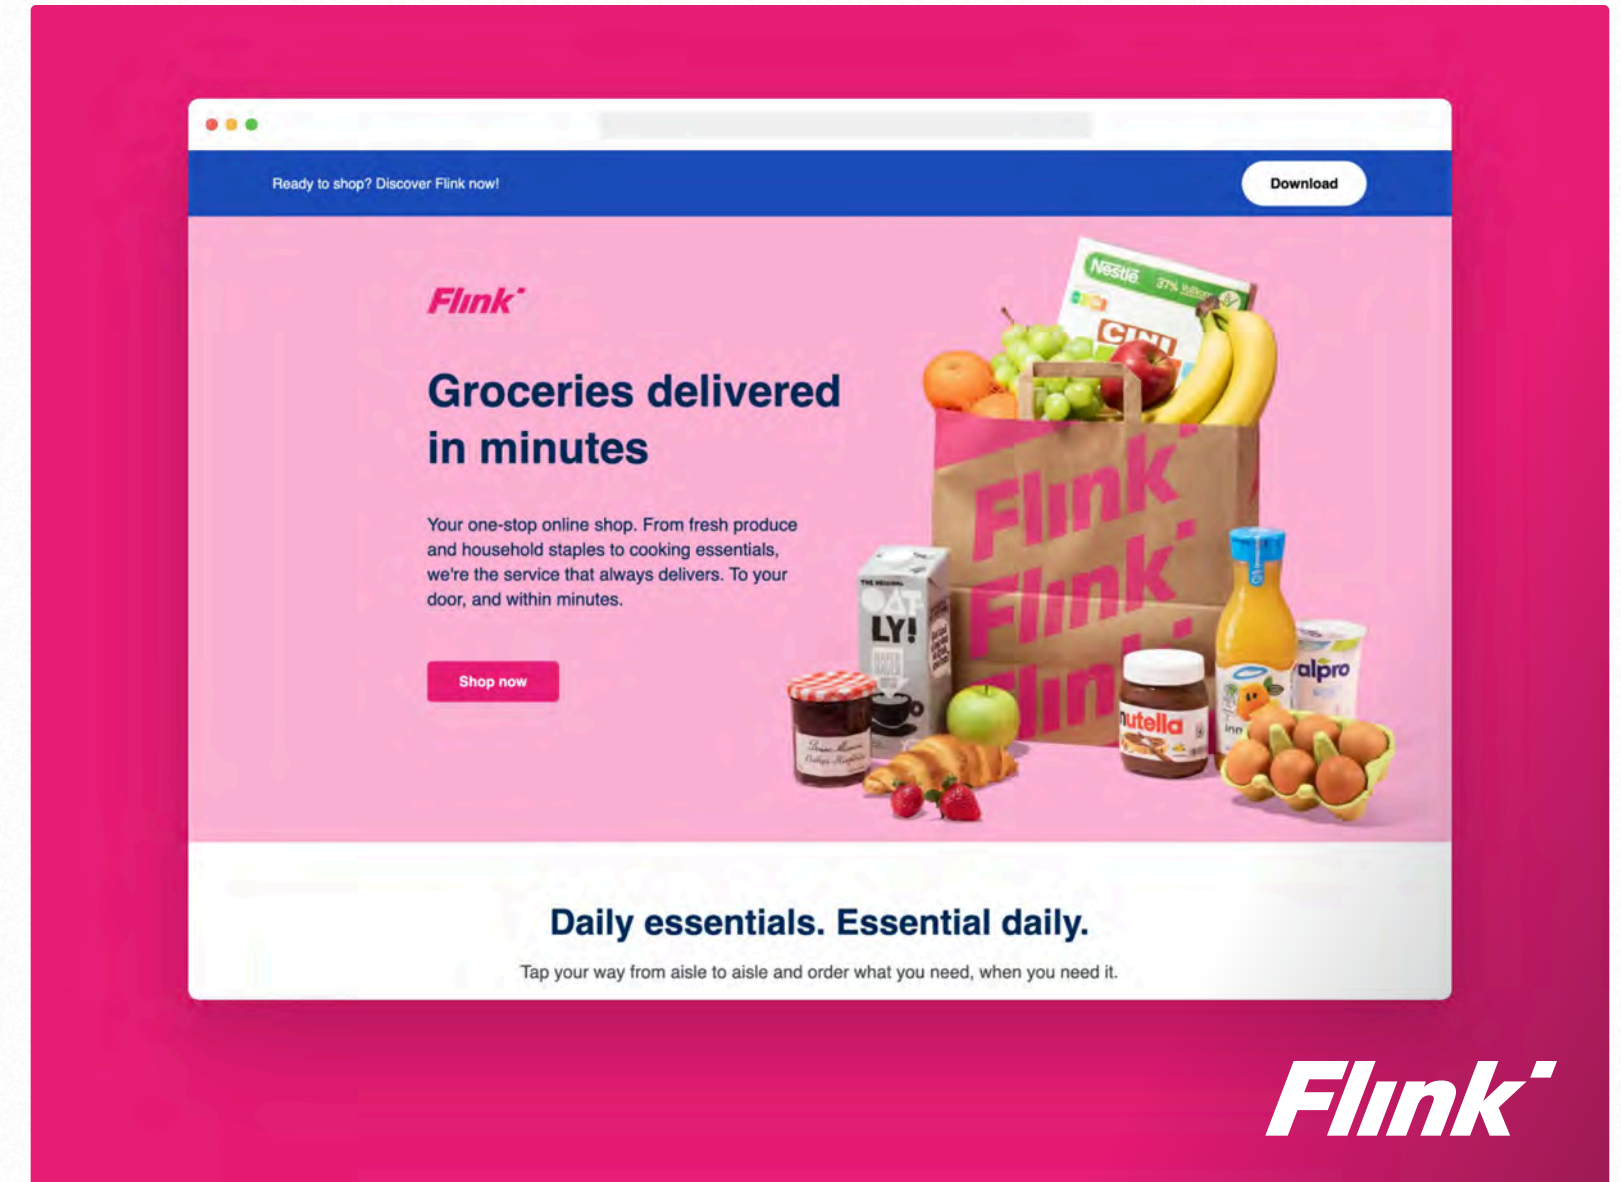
Ready to shop? Discover Flink now!

Download

Flink

Groceries delivered in minutes

Your one-stop online shop. From fresh produce and household staples to cooking essentials, we're the service that always delivers. To your door, and within minutes.

Shop now

Nestlé

CINI

Flink

Flink

OATLY!

nutella

alpro

Daily essentials. Essential daily.

Tap your way from aisle to aisle and order what you need, when you need it.

Flink